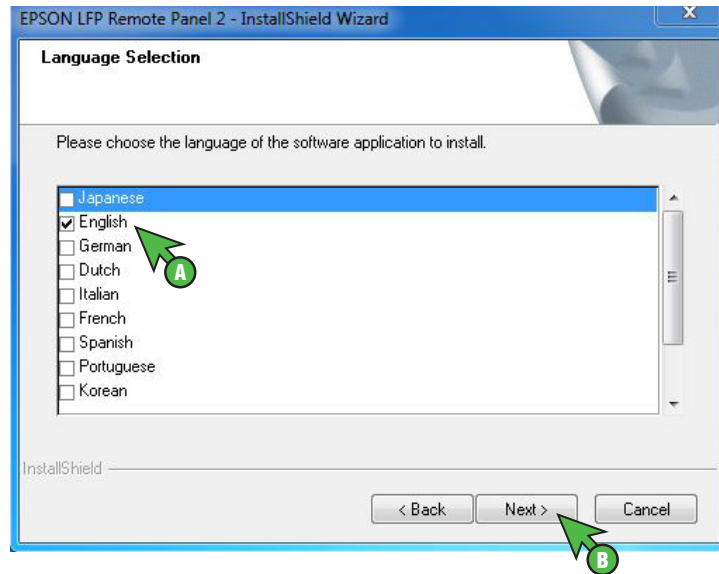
EPSON LFP Remote Panel 2 - InstallShield Wizard

Language Selection

Please choose the language of the software application to install.

Japanese
English
German
Dutch
Italian
French
Spanish
Portuguese
Korean

A

InstallShield

< Back
Next >
Cancel

B